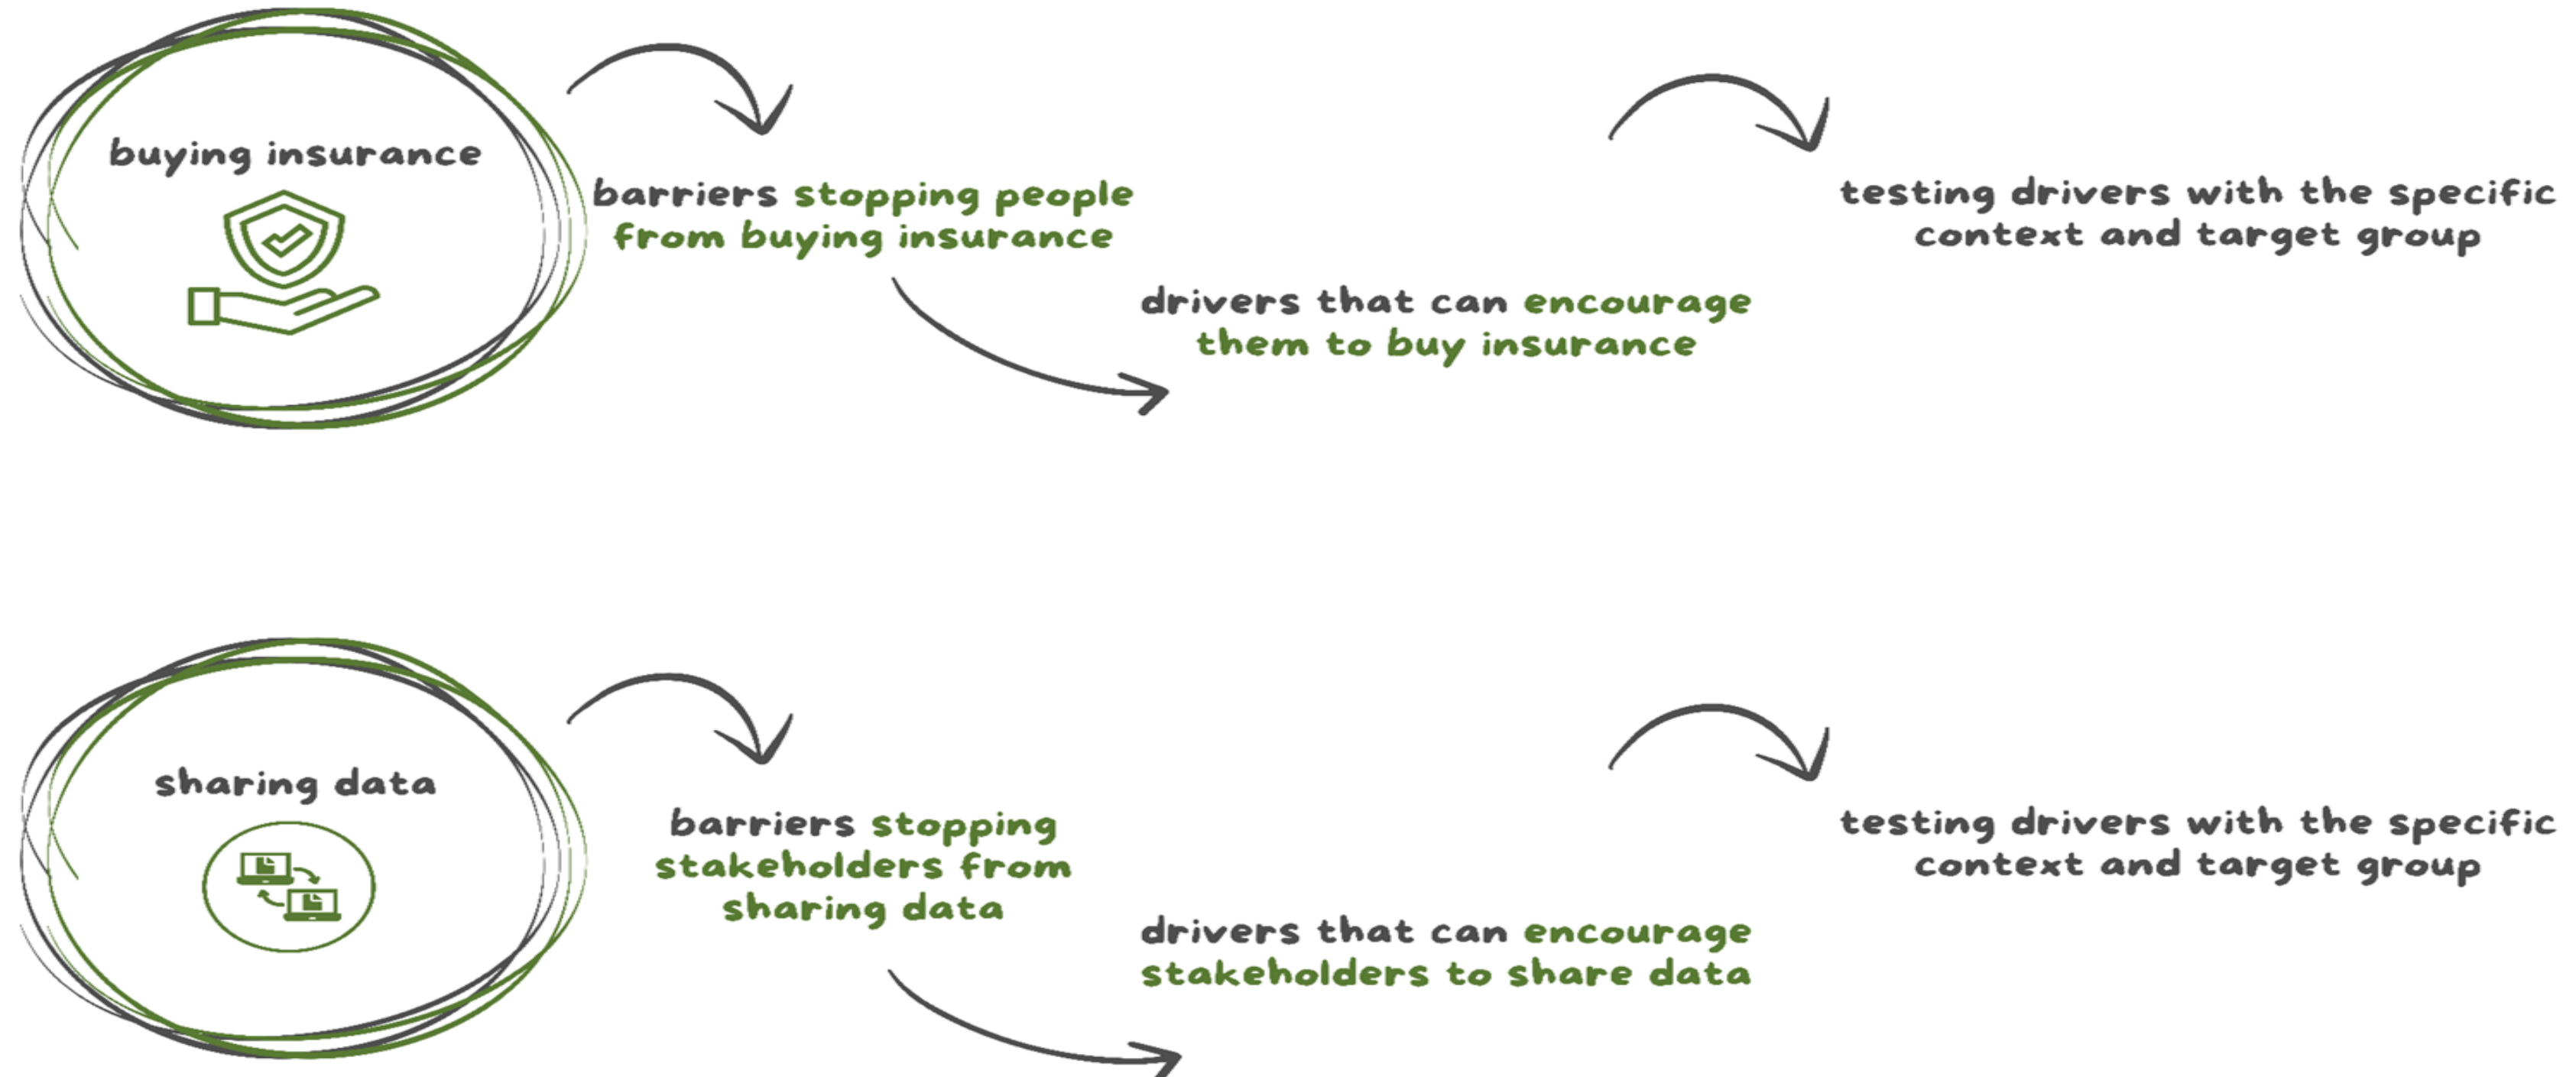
buying insurance

barriers stopping people from buying insurance

drivers that can encourage them to buy insurance

testing drivers with the specific context and target group

sharing data

barriers stopping stakeholders from sharing data

drivers that can encourage stakeholders to share data

testing drivers with the specific context and target group